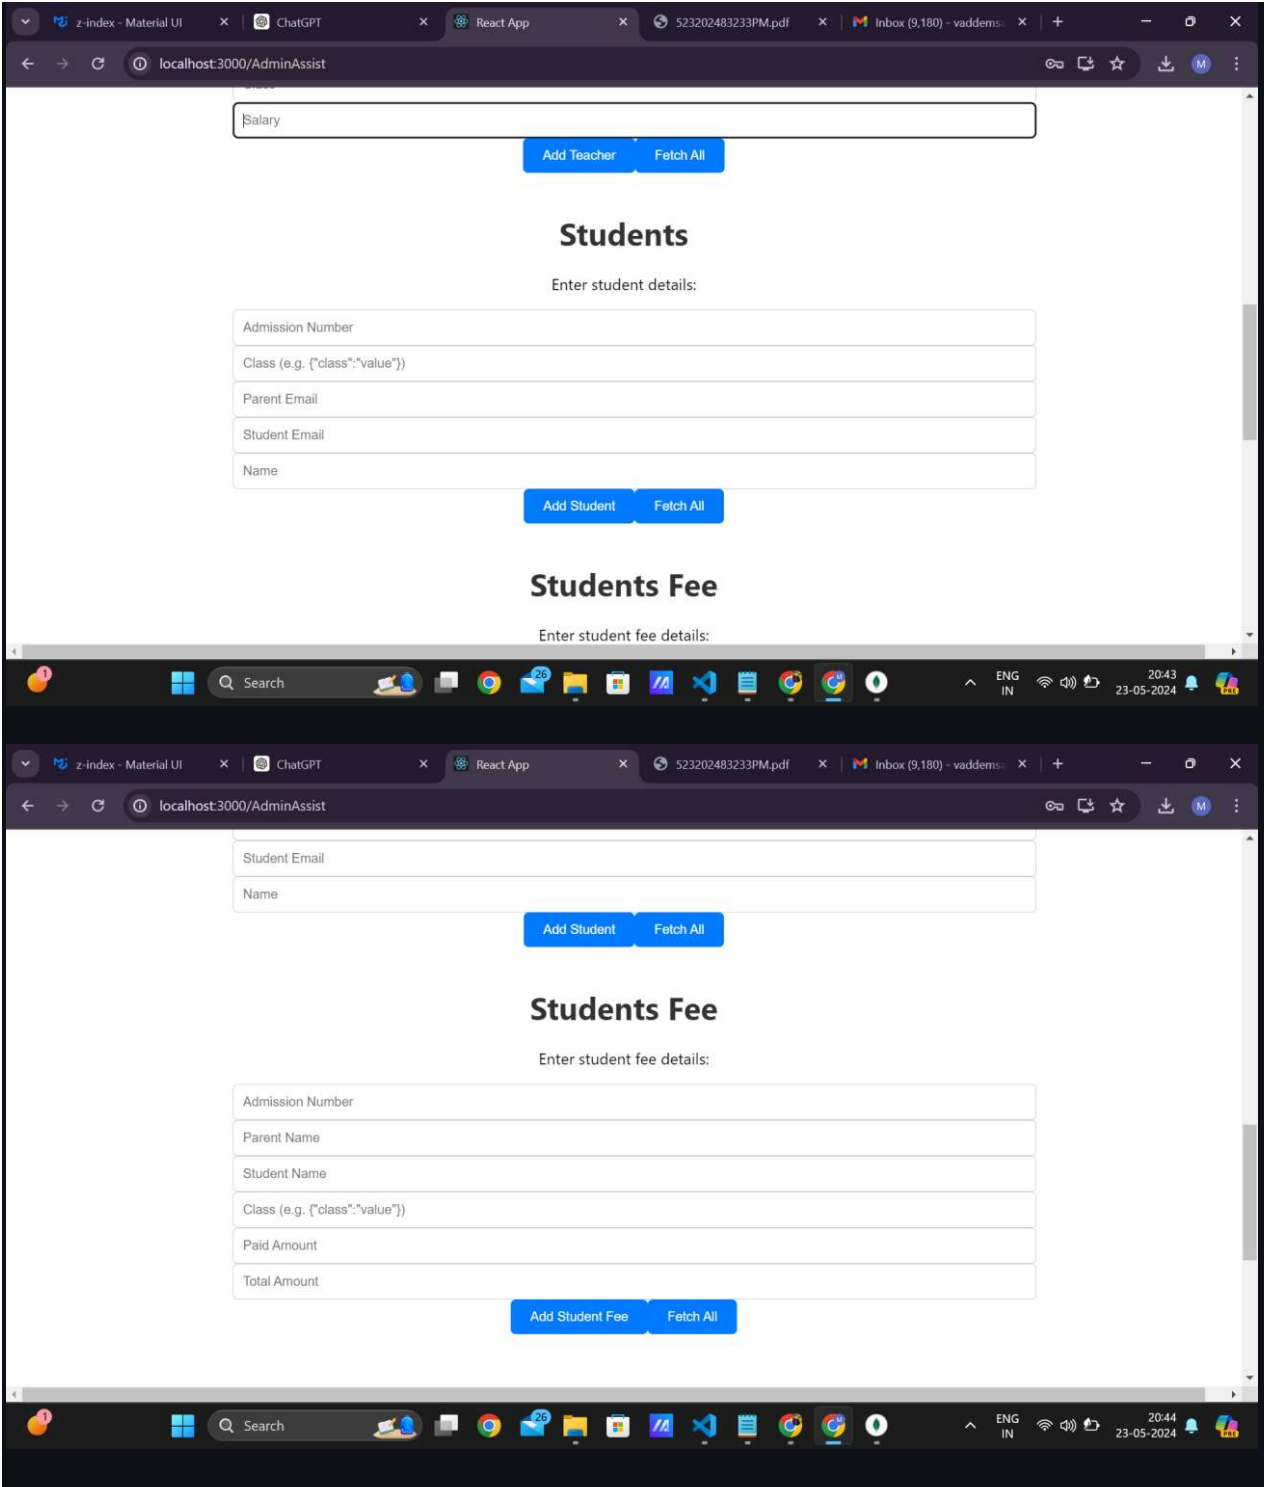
z-index - Material UI ChatGPT React App 523202483233PM.pdf Inbox (9,180) - vaddems

localhost:3000/AdminAssist

Salary

Add Teacher Fetch All

Students

Enter student details:

Admission Number

Class (e.g. {"class":"value"})

Parent Email

Student Email

Name

Add Student Fetch All

Students Fee

Enter student fee details:

Search

ENG IN 20:43 23-05-2024

z-index - Material UI ChatGPT React App 523202483233PM.pdf Inbox (9,180) - vaddems

localhost:3000/AdminAssist

Student Email

Name

Add Student Fetch All

Students Fee

Enter student fee details:

Admission Number

Parent Name

Student Name

Class (e.g. {"class":"value"})

Paid Amount

Total Amount

Add Student Fee Fetch All

Search

ENG IN 20:44 23-05-2024